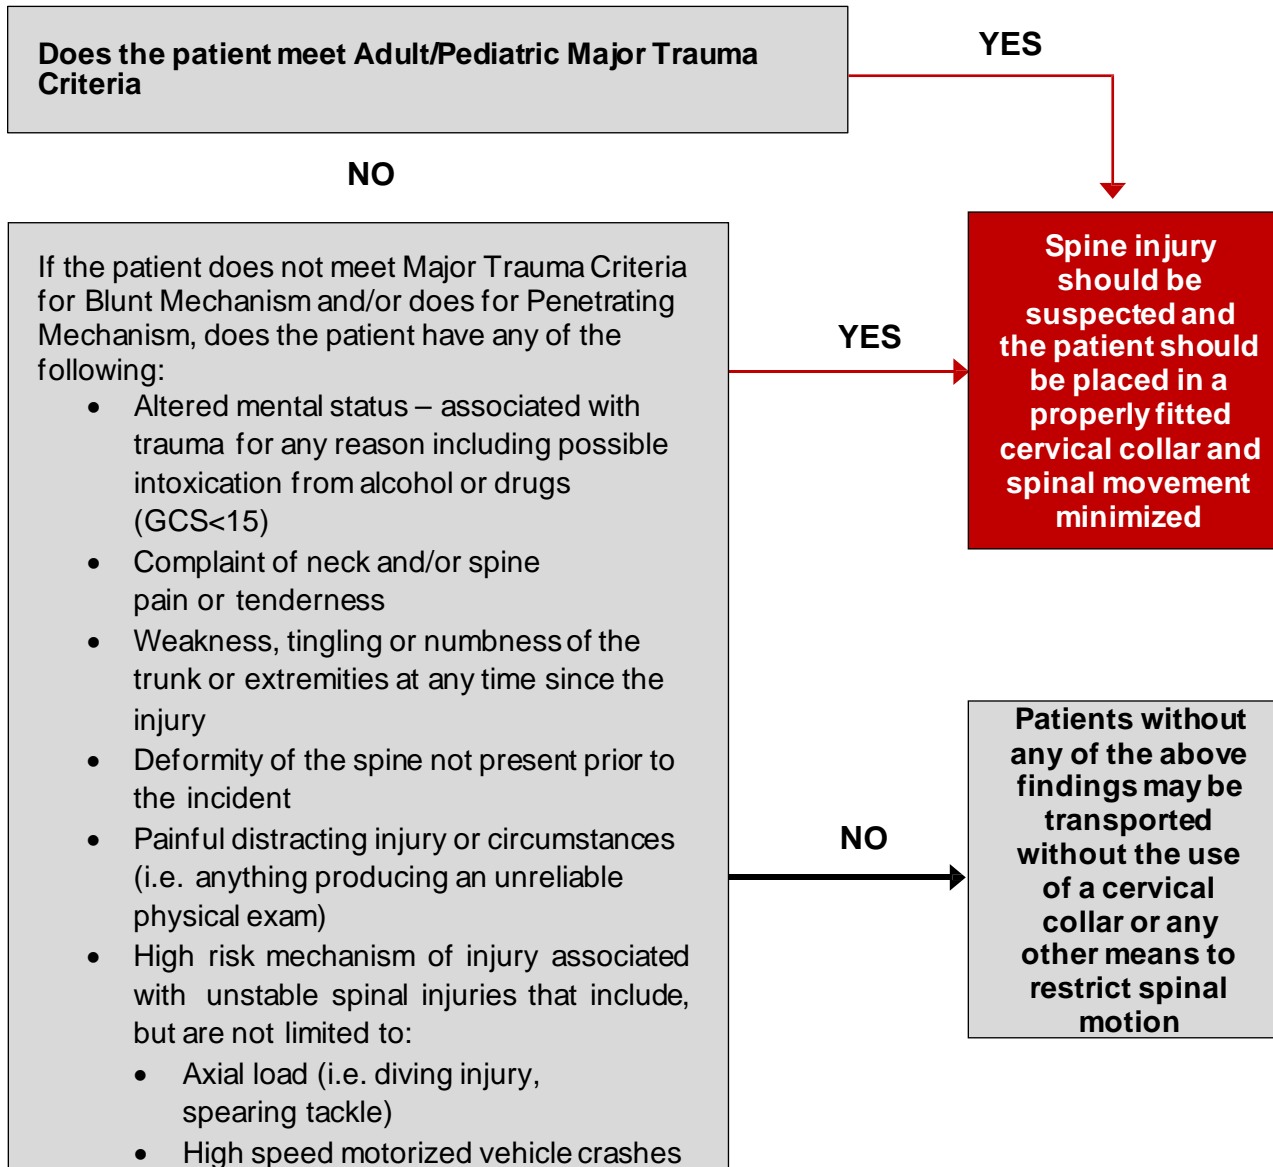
Does the patient meet Adult/Pediatric Major Trauma Criteria

YES

NO

If the patient does not meet Major Trauma Criteria for Blunt Mechanism and/or does for Penetrating Mechanism, does the patient have any of the following:

- Altered mental status – associated with trauma for any reason including possible intoxication from alcohol or drugs (GCS<15)
- Complaint of neck and/or spine pain or tenderness
- Weakness, tingling or numbness of the trunk or extremities at any time since the injury
- Deformity of the spine not present prior to the incident
- Painful distracting injury or circumstances (i.e. anything producing an unreliable physical exam)
- High risk mechanism of injury associated with unstable spinal injuries that include, but are not limited to:
  - Axial load (i.e. diving injury, spearing tackle)
  - High speed motorized vehicle crashes

YES

Spine injury should be suspected and the patient should be placed in a properly fitted cervical collar and spinal movement minimized

NO

Patients without any of the above findings may be transported without the use of a cervical collar or any other means to restrict spinal motion